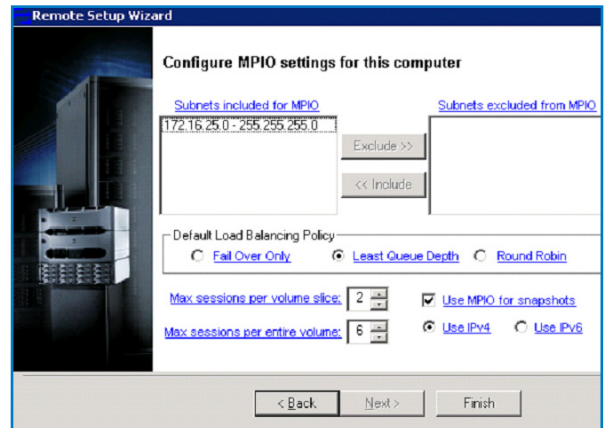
Remote Setup Wizard

Configure MPIO settings for this computer

Subnets included for MPIO

172.16.25.0 - 255.255.255.0

Exclude >>

<< Include

Subnets excluded from MPIO

Default Load Balancing Policy

Fail Over Only

Least Queue Depth

Round Robin

Max sessions per volume slice: 2

Max sessions per entire volume: 6

Use MPIO for snapshots

Use IPv4

Use IPv6

< Back

Next >

Finish